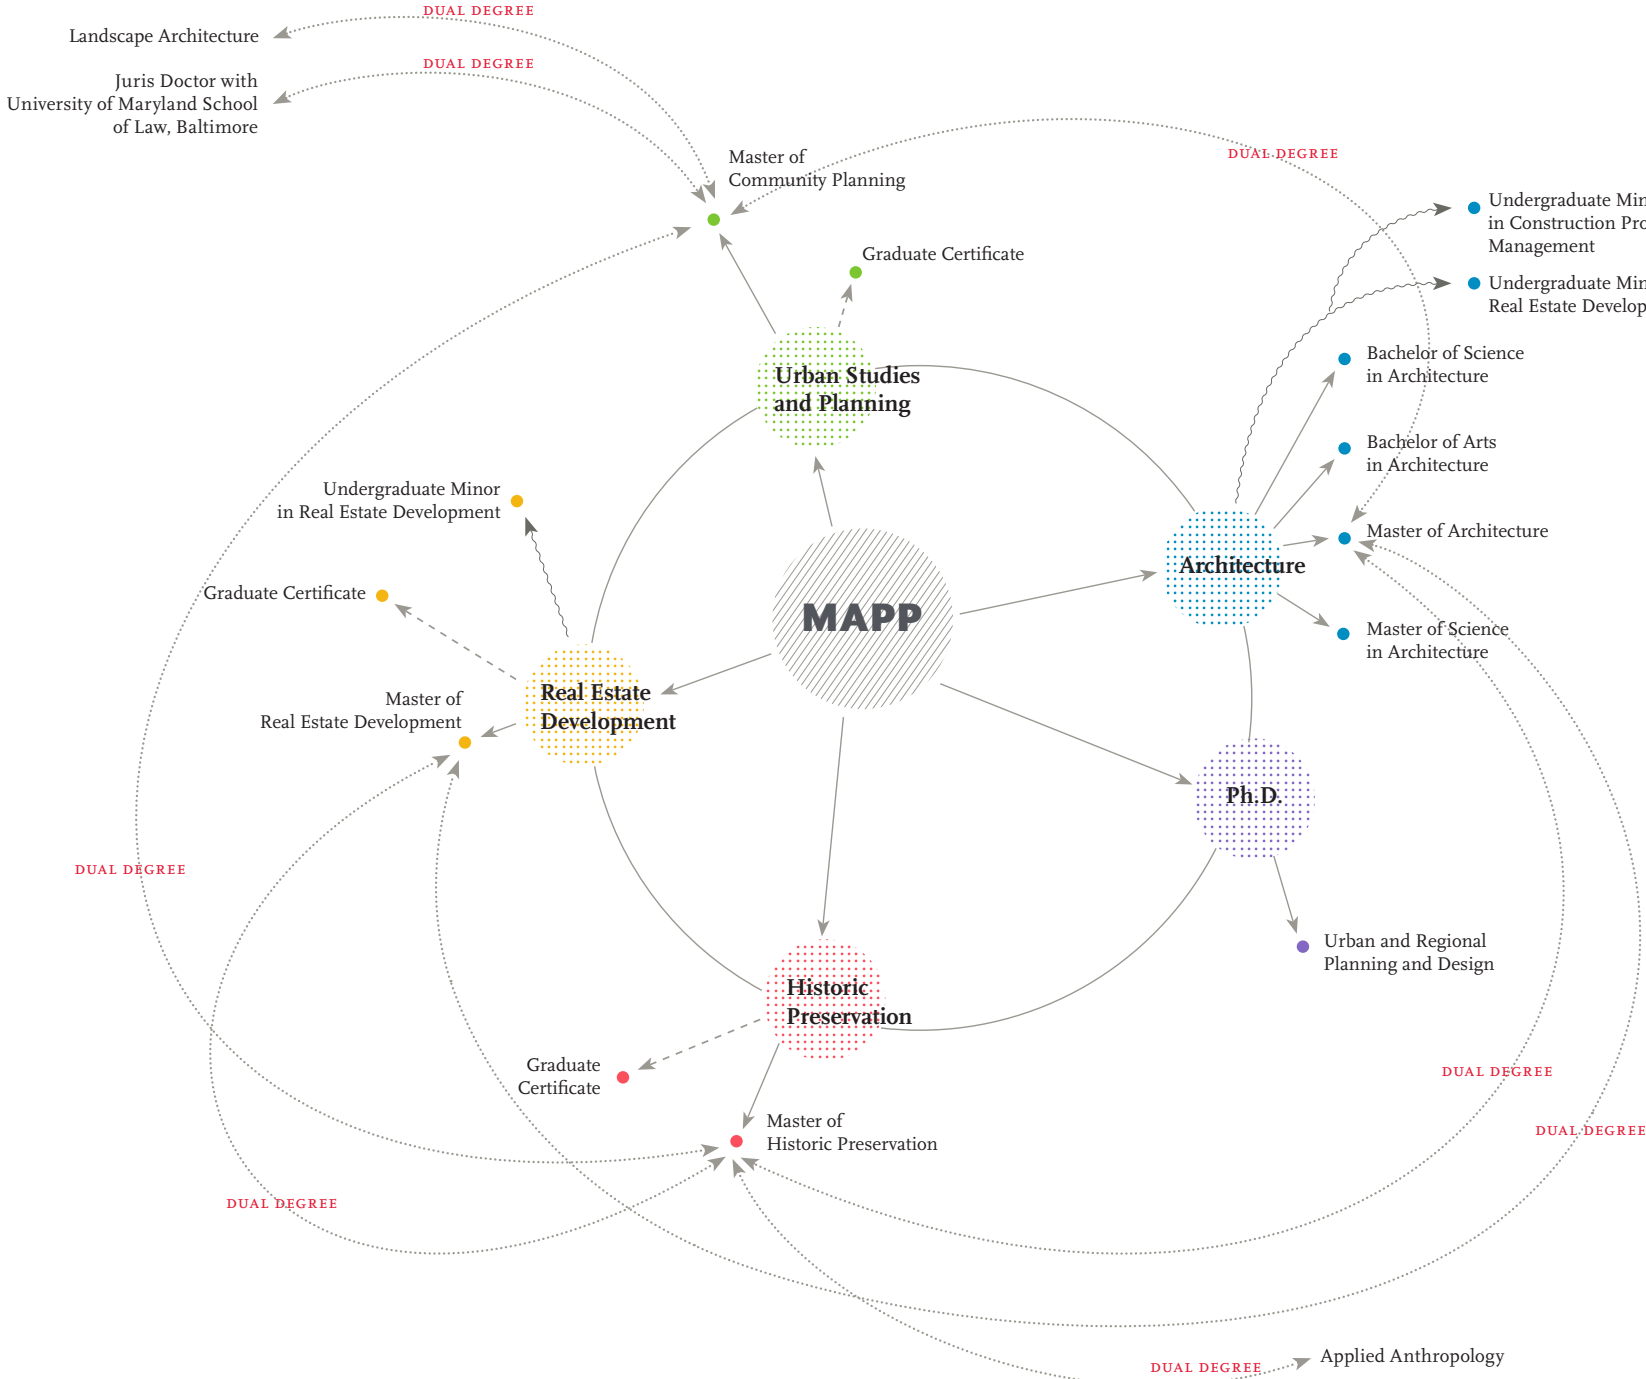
DUAL DEGREE

Landscape Architecture

DUAL DEGREE

Juris Doctor with University of Maryland School of Law, Baltimore

Master of Community Planning

DUAL DEGREE

Undergraduate Min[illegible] in Construction Pro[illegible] Management

Undergraduate Min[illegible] Real Estate Develop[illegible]

Graduate Certificate

Urban Studies and Planning

Bachelor of Science in Architecture

Bachelor of Arts in Architecture

Undergraduate Minor in Real Estate Development

Master of Architecture

Architecture

Graduate Certificate

MAPP

Master of Science in Architecture

Real Estate Development

Master of Real Estate Development

Ph.D.

DUAL DEGREE

Urban and Regional Planning and Design

Historic Preservation

Graduate Certificate

DUAL DEGREE

Master of Historic Preservation

DUAL DEGREE

DUAL DEGREE

DUAL DEGREE

Applied Anthropology